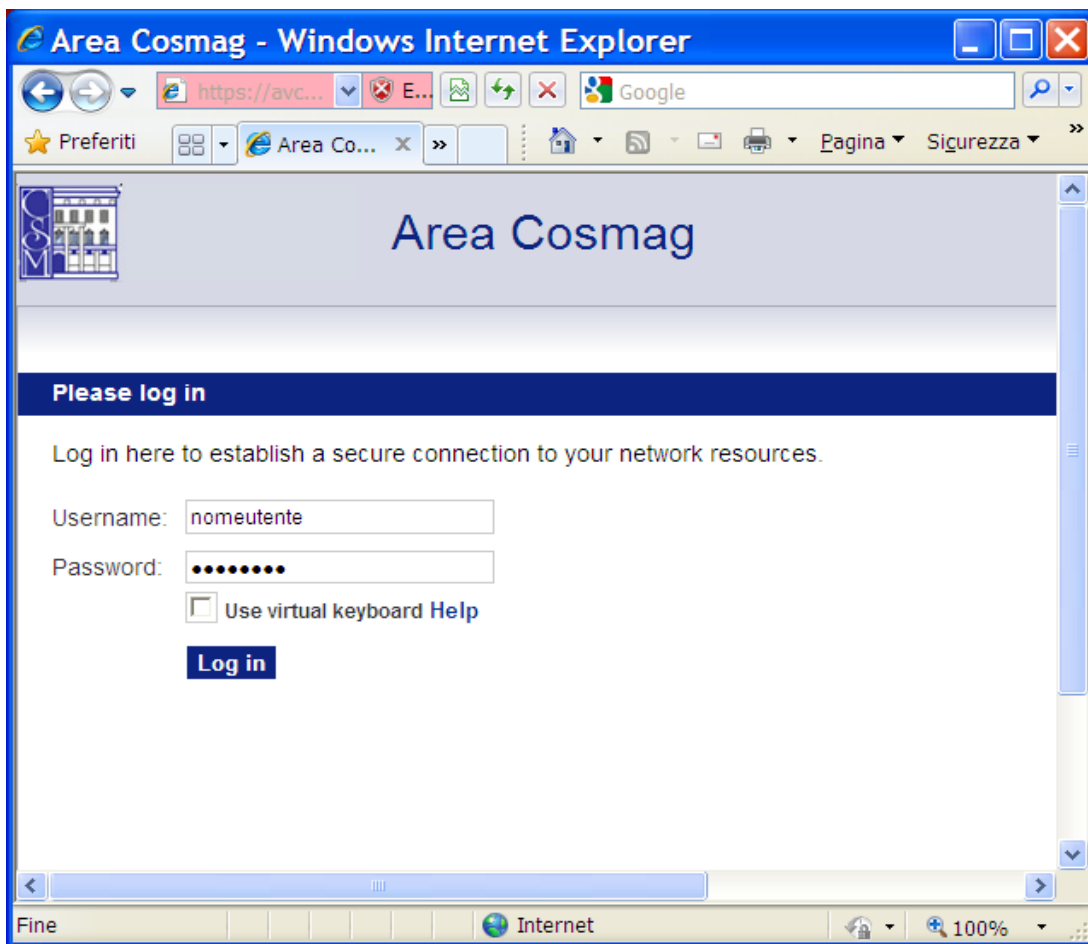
Area Cosmag - Windows Internet Explorer

https://avc...

E...

Google

Preferiti

Area Co...

Pagina

Sicurezza

CSM

Area Cosmag

Please log in

Log in here to establish a secure connection to your network resources.

Username: nomeutente

Password: ••••••••

Use virtual keyboard Help

Log in

Fine

Internet

100%